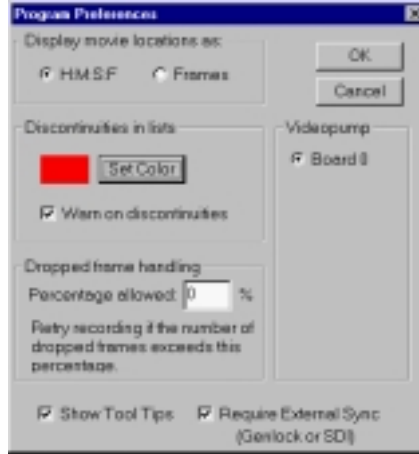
Program Preferences

Display movie locations as:

H:M:S:F

Frames

OK

Cancel

Discontinuities in lists

Set Color

Warn on discontinuities

Videopump

Board 0

Dropped frame handling

Percentage allowed: 0 %

Retry recording if the number of dropped frames exceeds this percentage.

Show Tool Tips

Require External Sync (Genlock or SDI)